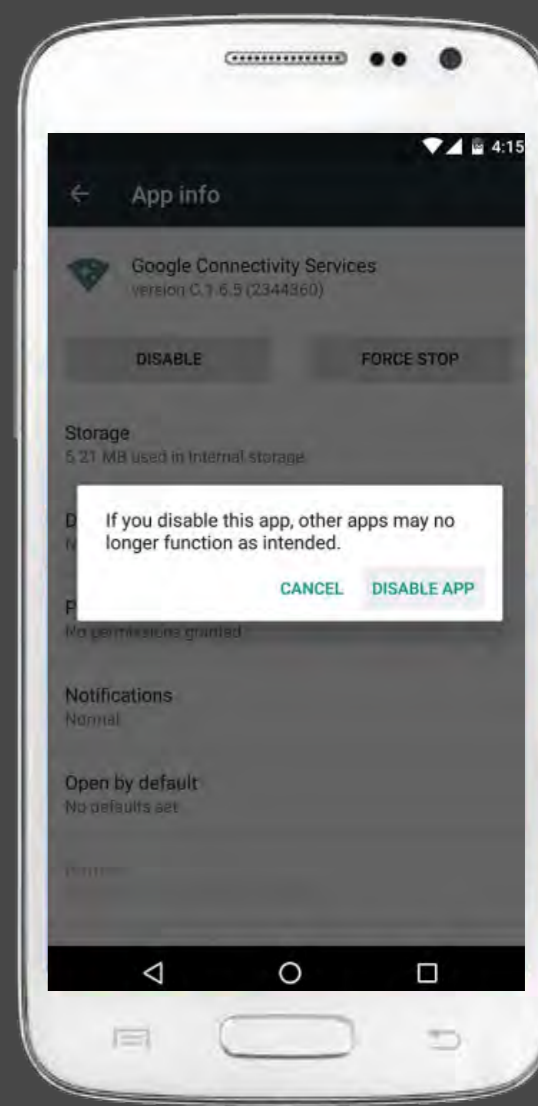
4:15

App info

Google Connectivity Services
version C.1.6.5 (2344360)

DISABLE

FORCE STOP

Storage
5.21 MB used in Internal storage

D
N

If you disable this app, other apps may no longer function as intended.

CANCEL

DISABLE APP

P
No permissions granted

Notifications
Normal

Open by default
No defaults set

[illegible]